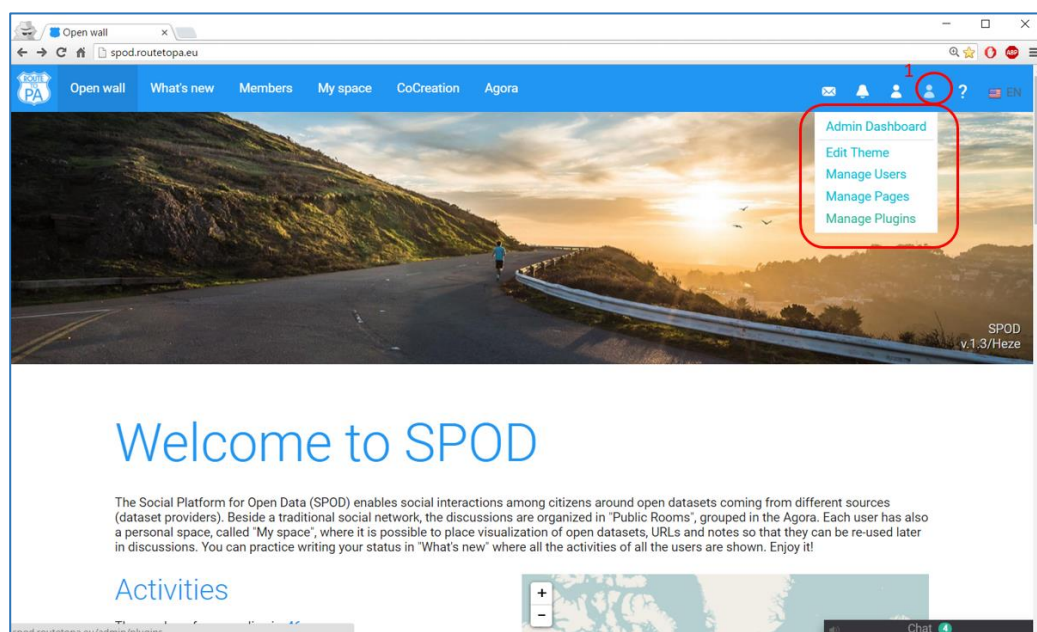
Open wall
spod.routetopa.eu

ROUTE TO PA

Open wall What's new Members My space CoCreation Agora

1

EN

Admin Dashboard
Edit Theme
Manage Users
Manage Pages
Manage Plugins

SPOD
v.1.3/Heze

Welcome to SPOD

The Social Platform for Open Data (SPOD) enables social interactions among citizens around open datasets coming from different sources (dataset providers). Beside a traditional social network, the discussions are organized in "Public Rooms", grouped in the Agora. Each user has also a personal space, called "My space", where it is possible to place visualization of open datasets, URLs and notes so that they can be re-used later in discussions. You can practice writing your status in "What's new" where all the activities of all the users are shown. Enjoy it!

Activities

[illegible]

spod.routetopa.eu/admin/plugins

+
−

Chat 4